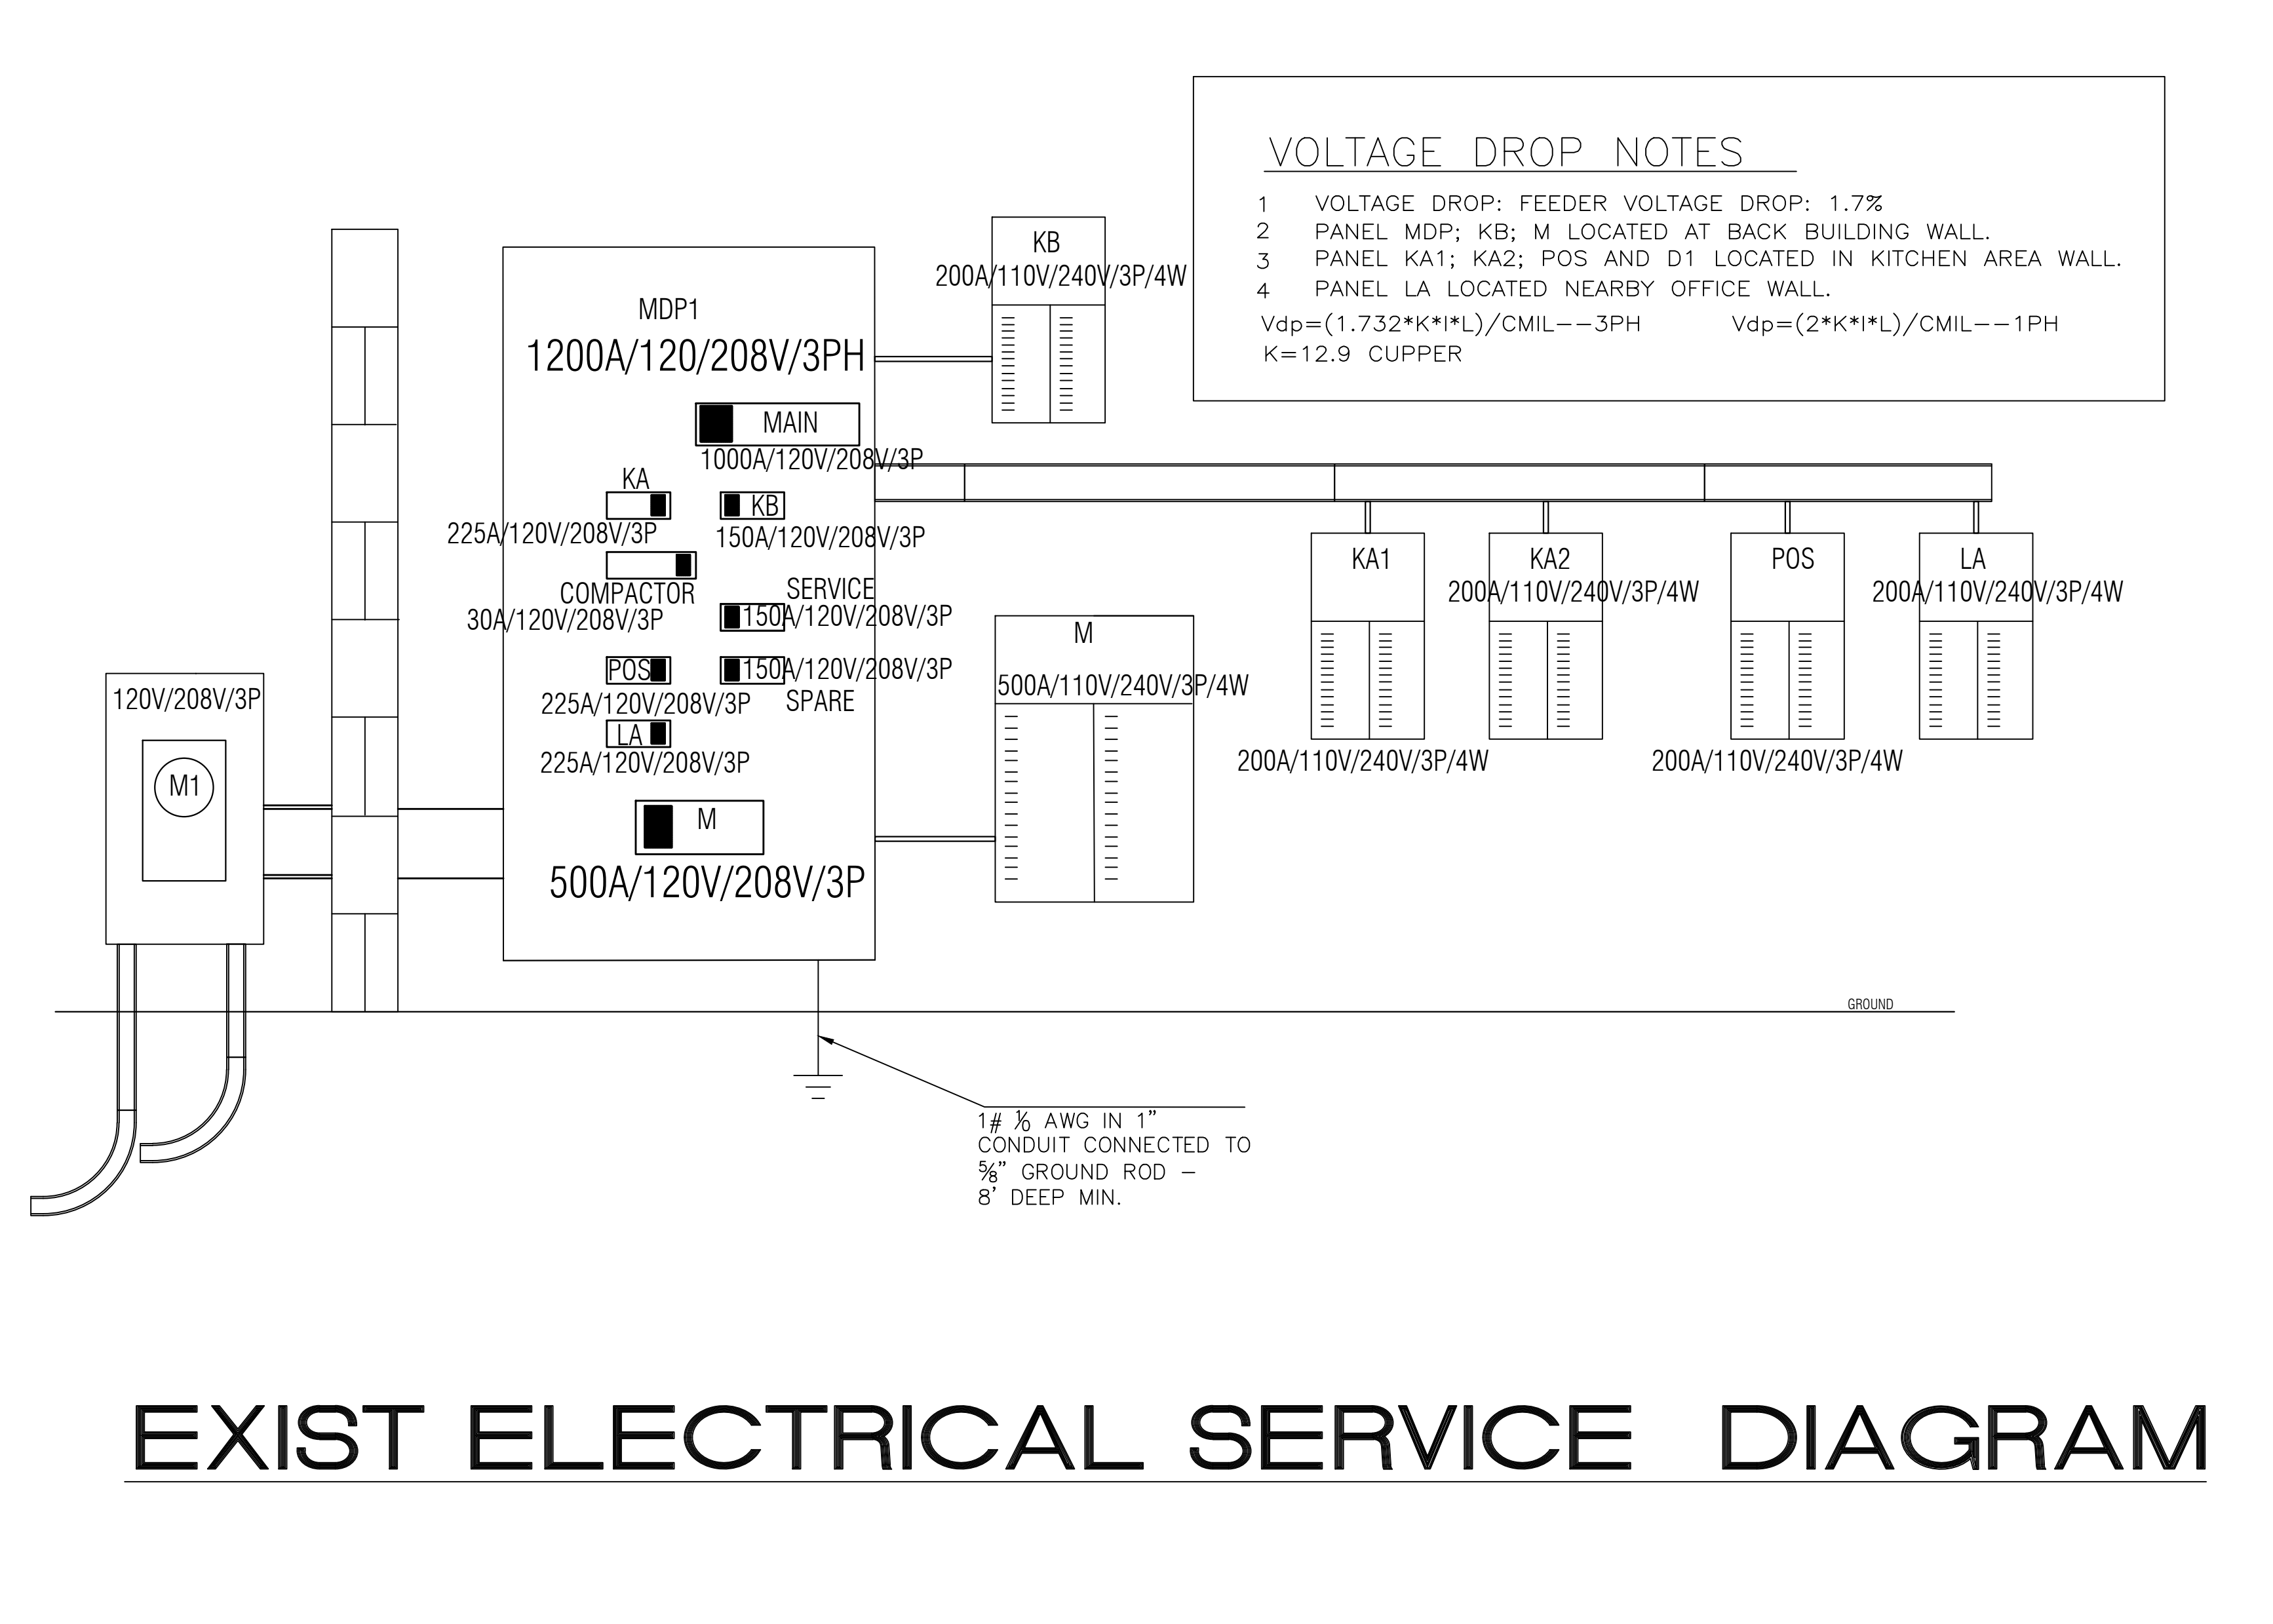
VOLTAGE DROP NOTES

1 VOLTAGE DROP: FEEDER VOLTAGE DROP: 1.7%
2 PANEL MDP; KB; M LOCATED AT BACK BUILDING WALL.
3 PANEL KA1; KA2; POS AND D1 LOCATED IN KITCHEN AREA WALL.
4 PANEL LA LOCATED NEARBY OFFICE WALL.
Vdp=(1.732*K*I*L)/CMIL--3PH Vdp=(2*K*I*L)/CMIL--1PH
K=12.9 CUPPER

KB
200A/110V/240V/3P/4W

MDP1
1200A/120/208V/3PH

MAIN
1000A/120V/208V/3P

KA
225A/120V/208V/3P

KB
150A/120V/208V/3P

COMPACTOR
30A/120V/208V/3P

SERVICE
150A/120V/208V/3P

POS
225A/120V/208V/3P

150A/120V/208V/3P
SPARE

LA
225A/120V/208V/3P

M
500A/120V/208V/3P

120V/208V/3P

M1

M
500A/110V/240V/3P/4W

KA1
200A/110V/240V/3P/4W

KA2
200A/110V/240V/3P/4W

POS
200A/110V/240V/3P/4W

LA
200A/110V/240V/3P/4W

GROUND

1# 1/0 AWG IN 1"
CONDUIT CONNECTED TO
5/8" GROUND ROD -
8' DEEP MIN.

EXIST ELECTRICAL SERVICE DIAGRAM